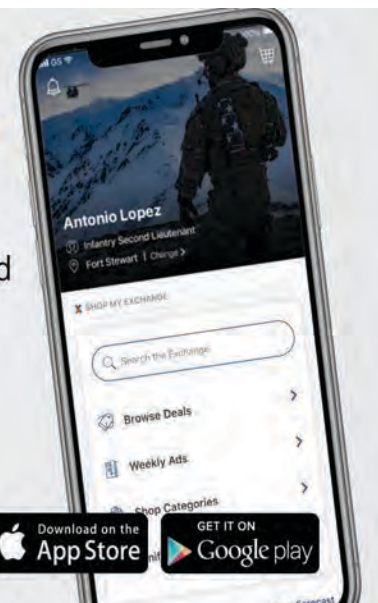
d

Antonio Lopez
Infantry Second Lieutenant
Fort Stewart | Change >

SHOP MY EXCHANGE

Search the Exchange

Browse Deals >

Weekly Ads >

Shop Categories >

Download on the App Store

GET IT ON Google play